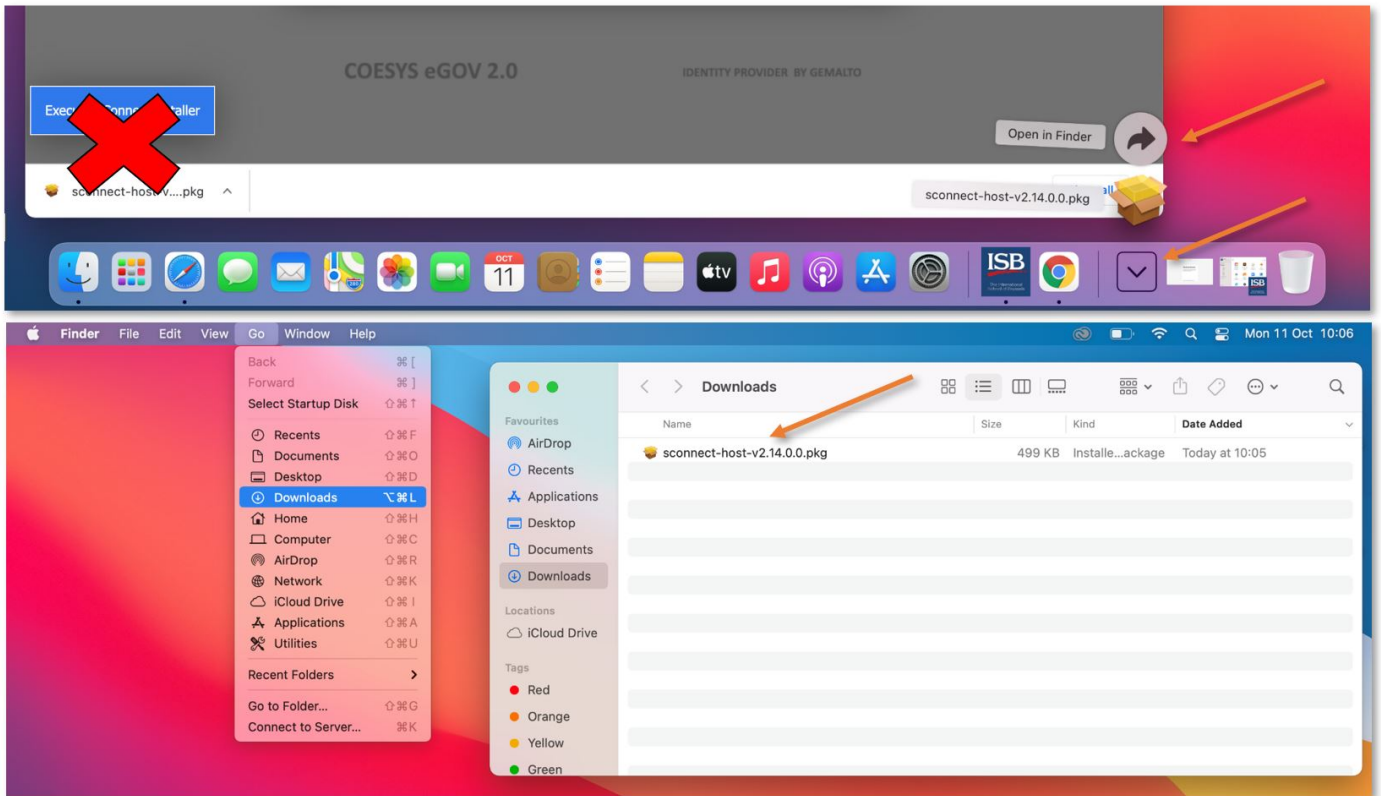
COESYS eGOV 2.0

IDENTITY PROVIDER BY GEMALTO

Exec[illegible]Conn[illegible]taller

Open in Finder

sc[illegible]nnect-host-v....pkg

sconnect-host-v2.14.0.0.pkg

OCT 11

tv

ISB

Finder File Edit View Go Window Help

Mon 11 Oct 10:06

Back ⌘[
Forward ⌘]
Select Startup Disk ⇧⌘↑
Recents ⇧⌘F
Documents ⇧⌘O
Desktop ⇧⌘D
Downloads ⌥⌘L
Home ⇧⌘H
Computer ⇧⌘C
AirDrop ⇧⌘R
Network ⇧⌘K
iCloud Drive ⇧⌘I
Applications ⇧⌘A
Utilities ⇧⌘U
Recent Folders
Go to Folder... ⇧⌘G
Connect to Server... ⌘K

Downloads

Favourites
AirDrop
Recents
Applications
Desktop
Documents
Downloads
Locations
iCloud Drive
Tags
Red
Orange
Yellow
Green

| Name | Size | Kind | Date Added |
|---|---|---|---|
| sconnect-host-v2.14.0.0.pkg | 499 KB | Installe...ackage | Today at 10:05 |